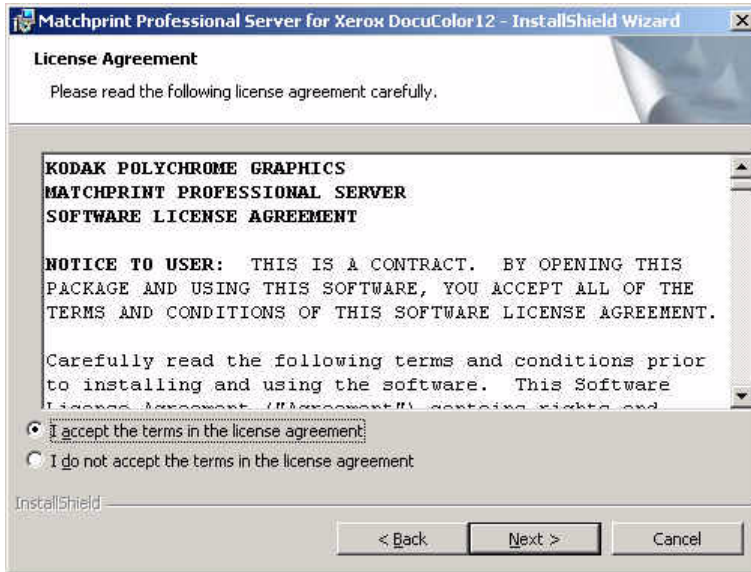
Matchprint Professional Server for Xerox DocuColor12 - InstallShield Wizard

License Agreement

Please read the following license agreement carefully.

KODAK POLYCHROME GRAPHICS
MATCHPRINT PROFESSIONAL SERVER
SOFTWARE LICENSE AGREEMENT

NOTICE TO USER: THIS IS A CONTRACT. BY OPENING THIS PACKAGE AND USING THIS SOFTWARE, YOU ACCEPT ALL OF THE TERMS AND CONDITIONS OF THIS SOFTWARE LICENSE AGREEMENT.

Carefully read the following terms and conditions prior to installing and using the software. This Software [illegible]

I accept the terms in the license agreement

I do not accept the terms in the license agreement

InstallShield

< Back

Next >

Cancel